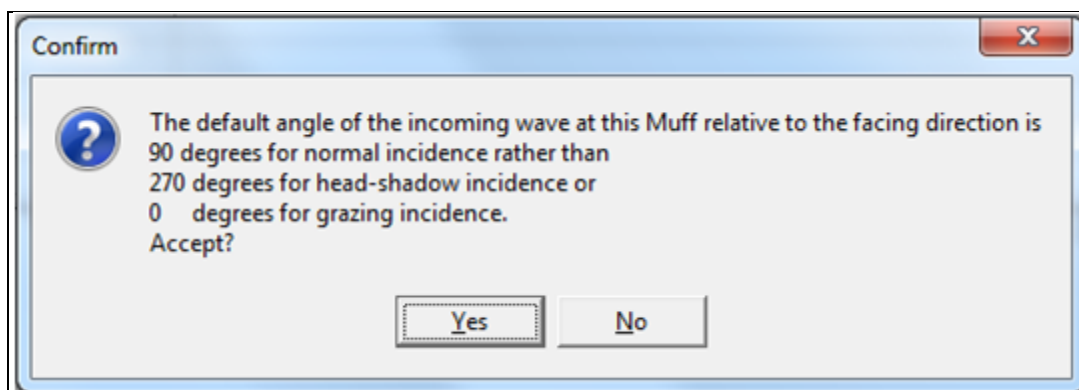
Confirm

?

The default angle of the incoming wave at this Muff relative to the facing direction is
90 degrees for normal incidence rather than
270 degrees for head-shadow incidence or
0 degrees for grazing incidence.
Accept?

Yes No